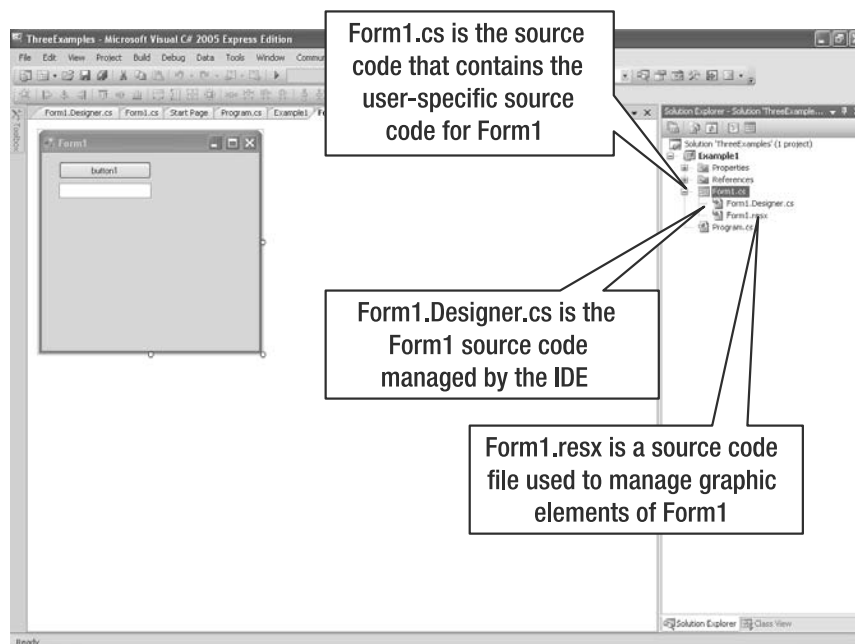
ThreeExamples - Microsoft Visual C# 2005 Express Edition

File Edit View Project Build Debug Data Tools Window Commu

Form1.cs is the source code that contains the user-specific source code for Form1

Form1.Designer.cs Form1.cs Start Page Program.cs Example1

Toolbox

Form1

button1

Solution Explorer - Solution 'ThreeExample...

Solution 'ThreeExamples' (1 project)
Example1
Properties
References
Form1.cs
Form1.Designer.cs
Form1.resx
Program.cs

Form1.Designer.cs is the Form1 source code managed by the IDE

Form1.resx is a source code file used to manage graphic elements of Form1

Solution Explorer Class View

Ready